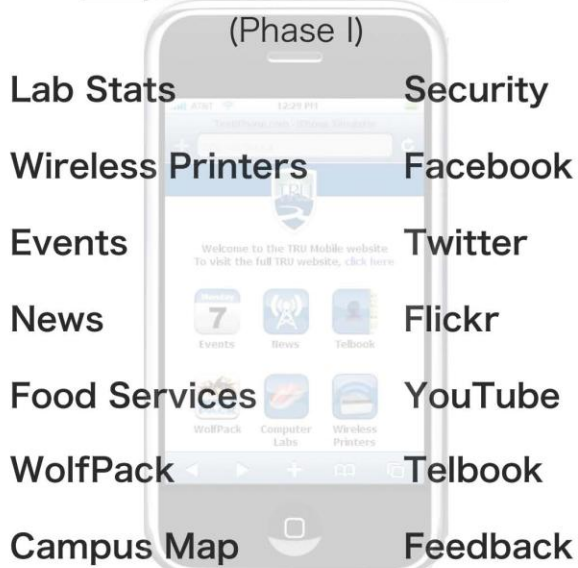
(Phase I)

Lab Stats

Wireless Printers

Events

News

Food Services

WolfPack

Campus Map

Security

Facebook

Twitter

Flickr

YouTube

Telbook

Feedback

AT&T 12:29 PM

Welcome to the TRU Mobile website
To visit the full TRU website, click here

Monday 7
Events

News

Telbook

WolfPack

Computer Labs

Wireless Printers